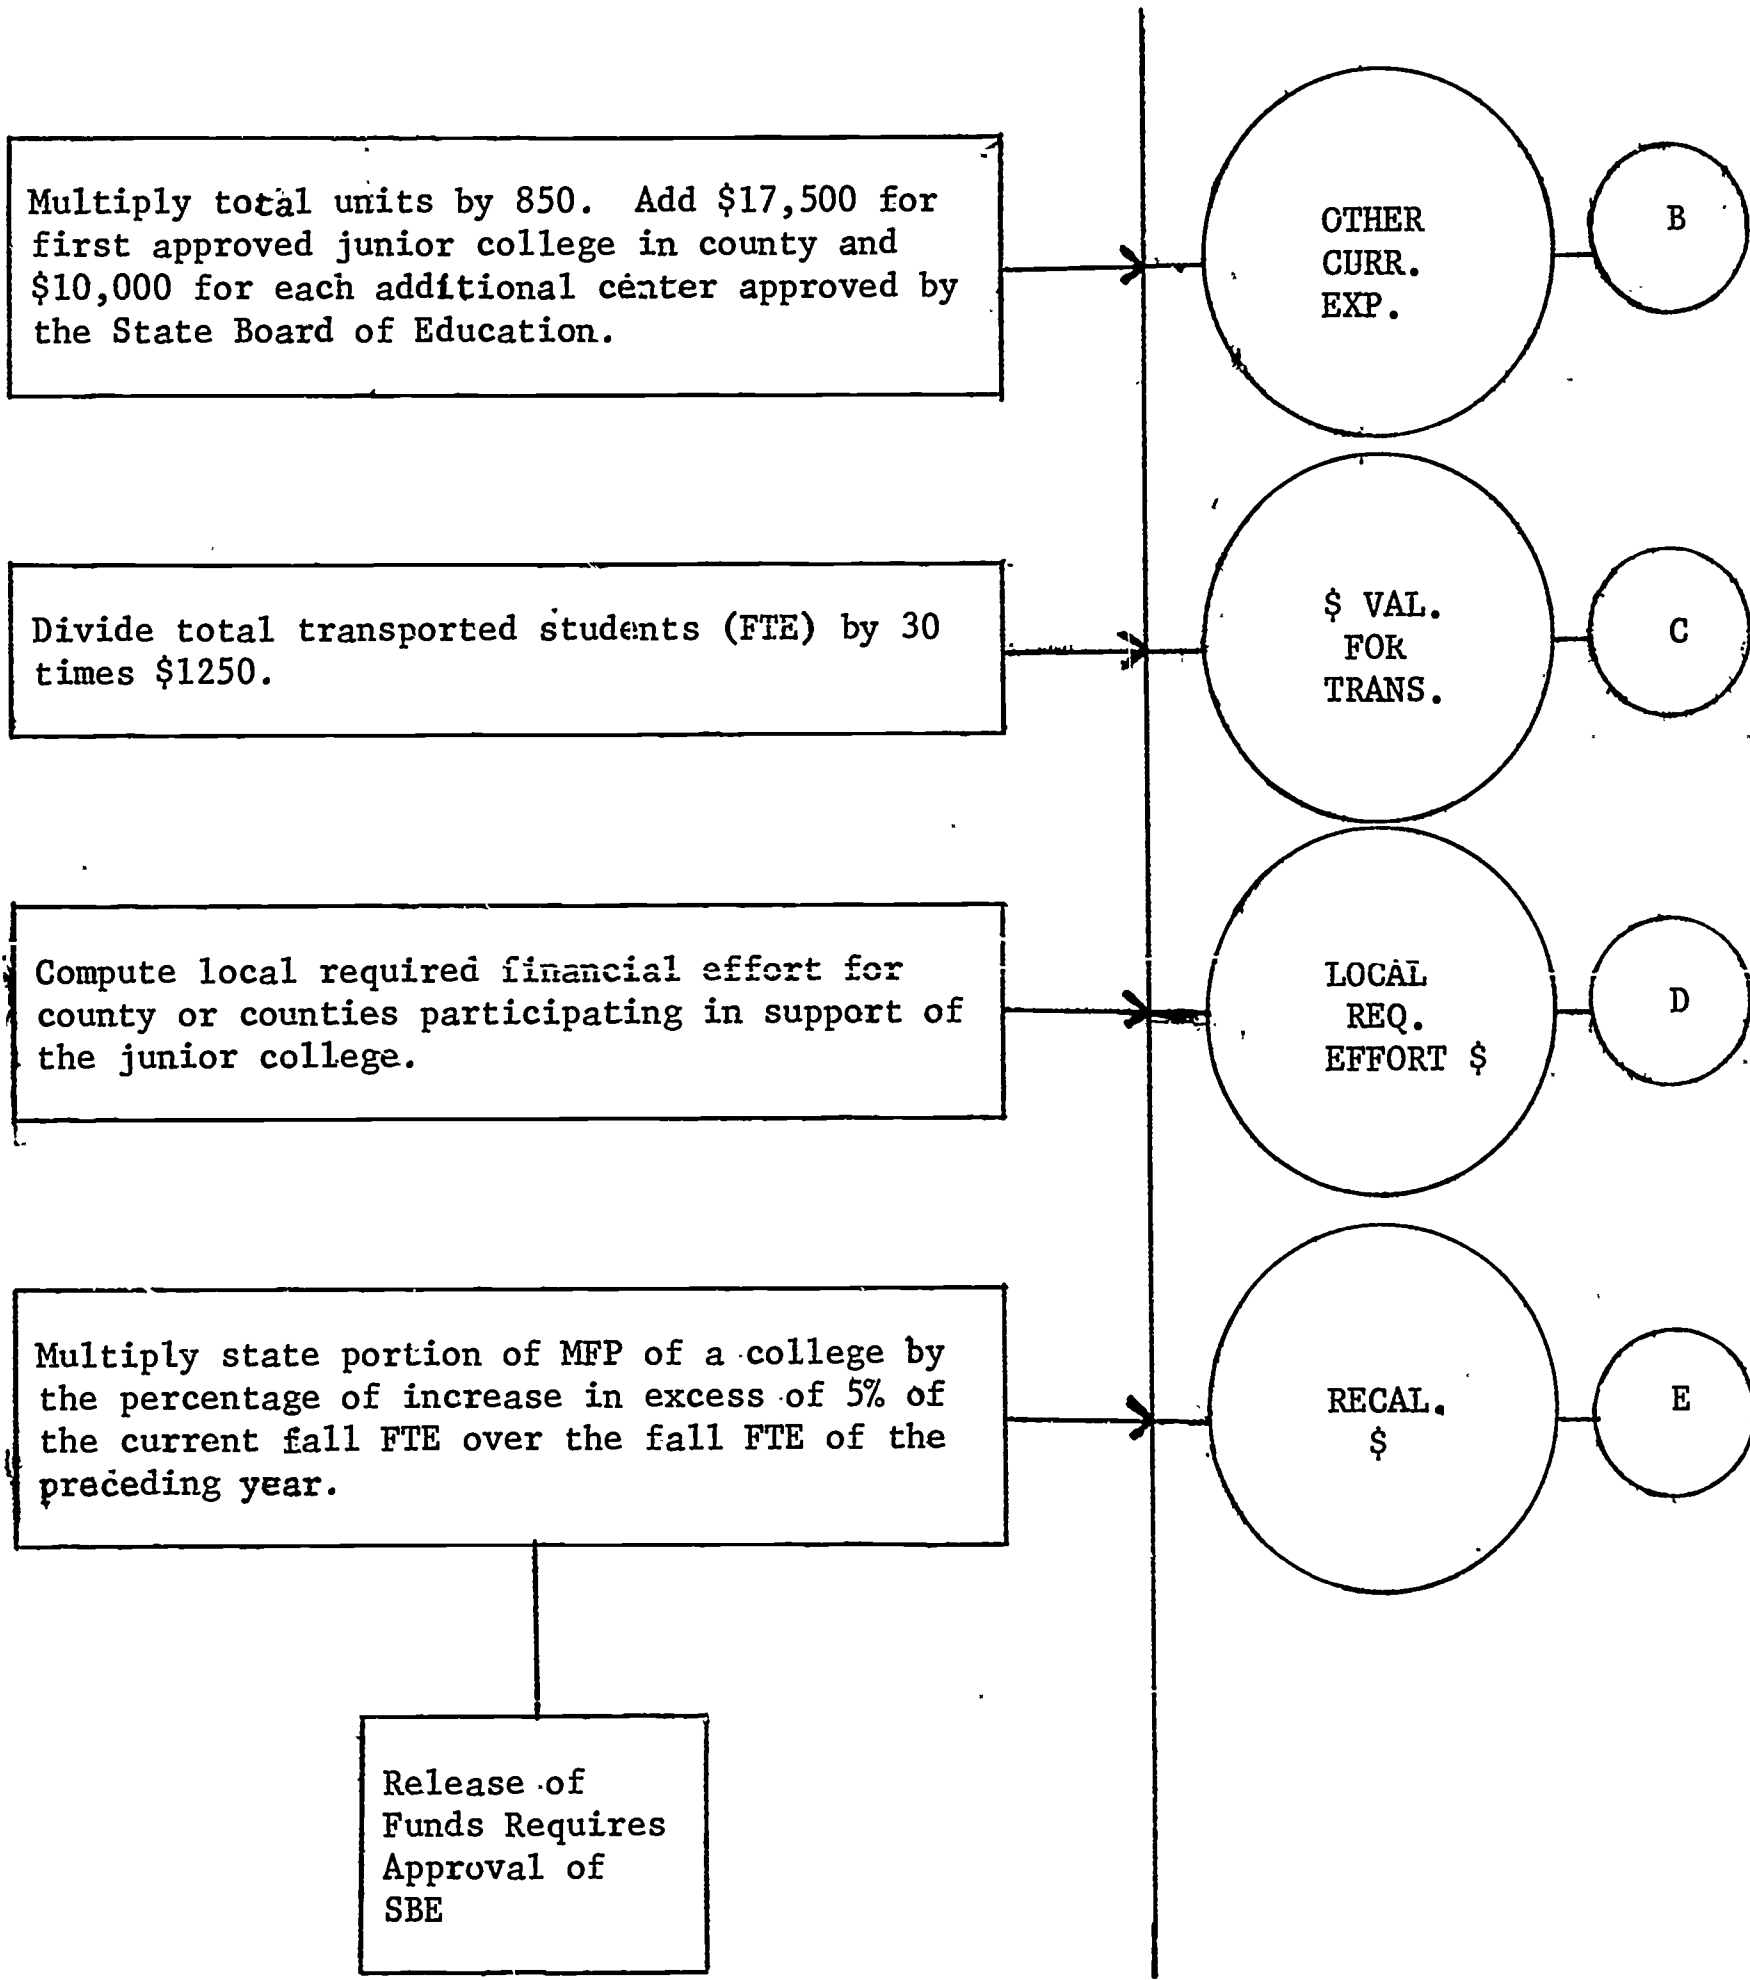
Multiply total units by 850. Add $17,500 for first approved junior college in county and $10,000 for each additional center approved by the State Board of Education.

OTHER CURR. EXP.

B

Divide total transported students (FTE) by 30 times $1250.

$ VAL. FOR TRANS.

C

Compute local required financial effort for county or counties participating in support of the junior college.

LOCAL REQ. EFFORT $

D

Multiply state portion of MFP of a college by the percentage of increase in excess of 5% of the current fall FTE over the fall FTE of the preceding year.

RECAL. $

E

Release of Funds Requires Approval of SBE